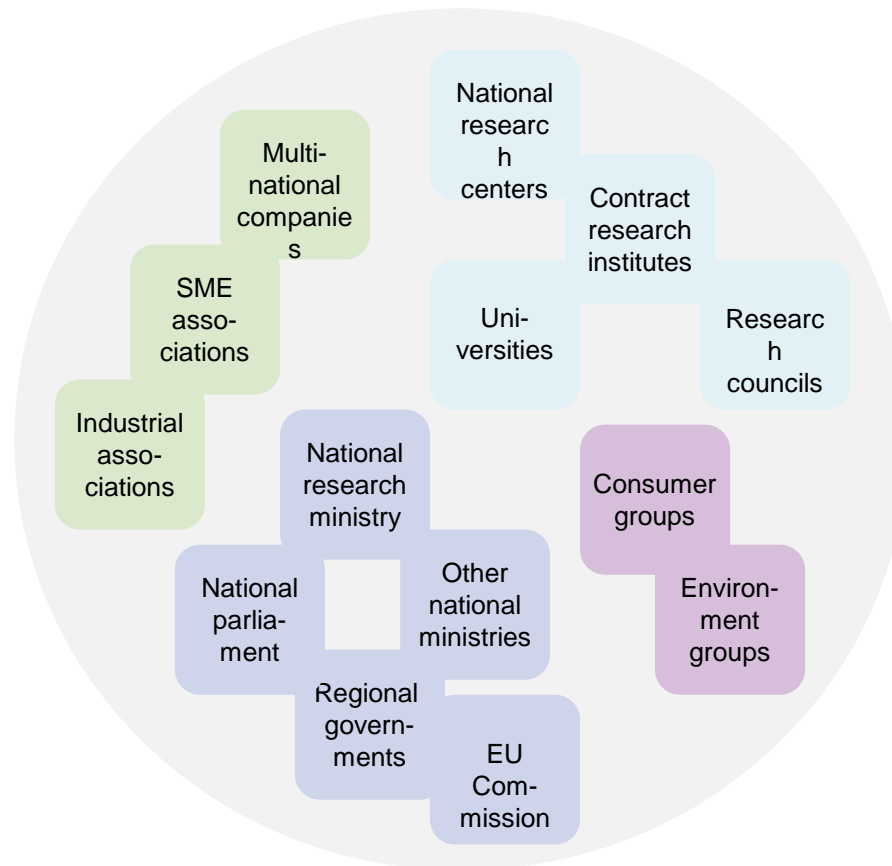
National research centers

Contract research institutes

Universities

Research councils

Multinational companies

SME associations

Industrial associations

National research ministry

National parliament

Other national ministries

Regional governments

EU Commission

Consumer groups

Environment groups